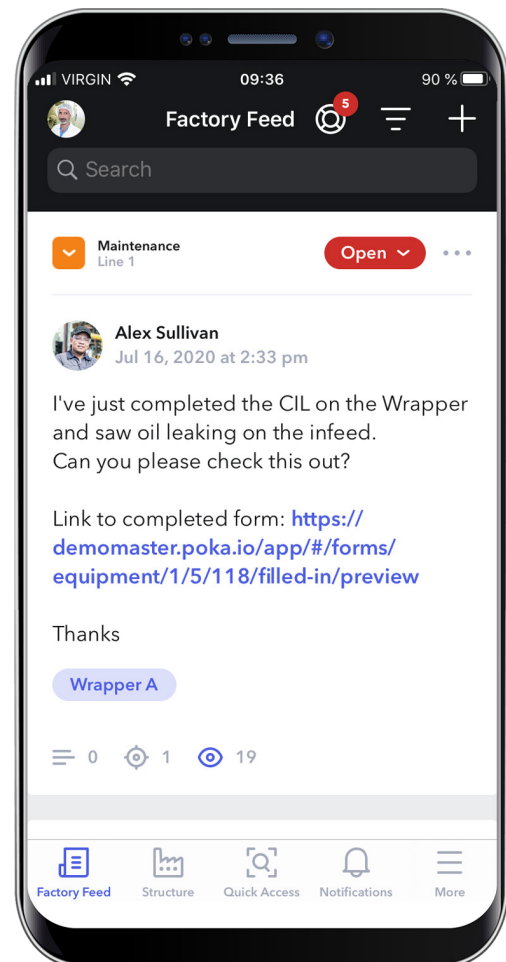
VIRGIN 09:36 90 %

Factory Feed 5

Search

Maintenance
Line 1

Open

Alex Sullivan
Jul 16, 2020 at 2:33 pm

I've just completed the CIL on the Wrapper and saw oil leaking on the infeed.
Can you please check this out?

Link to completed form: https://demomaster.poka.io/app/#/forms/equipment/1/5/118/filled-in/preview

Thanks

Wrapper A

0 1 19

Factory Feed Structure Quick Access Notifications More